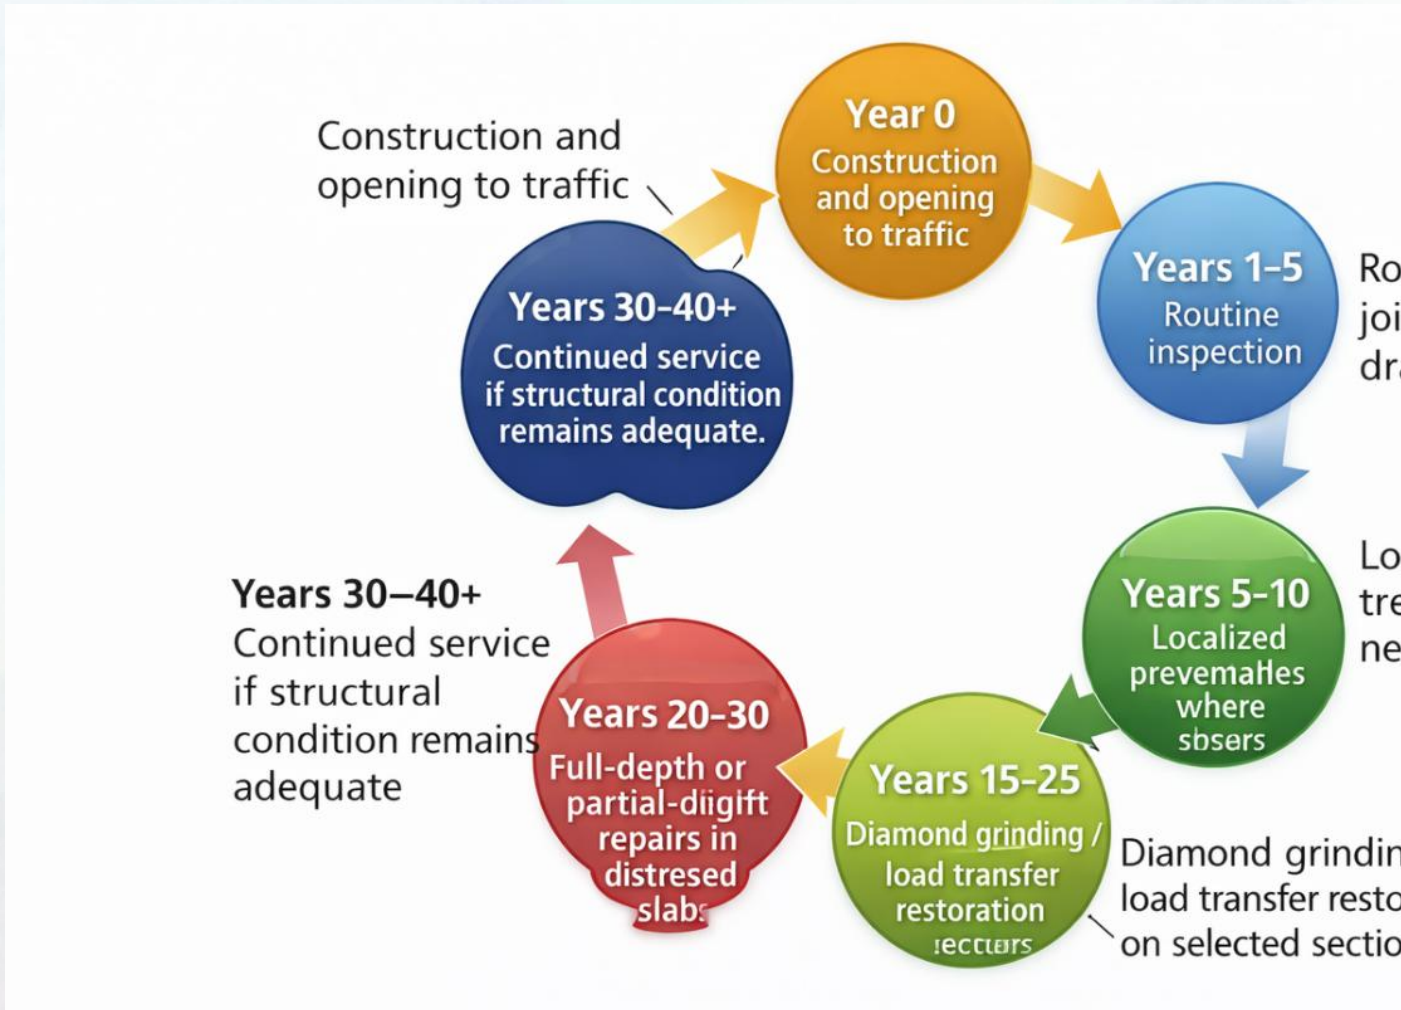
Construction and opening to traffic

Year 0
Construction and opening to traffic

Years 1–5
Routine inspection

Ro
joi
dr

Years 30–40+
Continued service if structural condition remains adequate.

Years 5–10
Localized prevemaltes where sbsers

Lo
tre
ne

Years 30–40+
Continued service if structural condition remains adequate

Years 20–30
Full-depth or partial-diigift repairs in distresed slabs

Years 15–25
Diamond grinding / load transfer restoration iecters

Diamond grindin
load transfer resto
on selected sectio